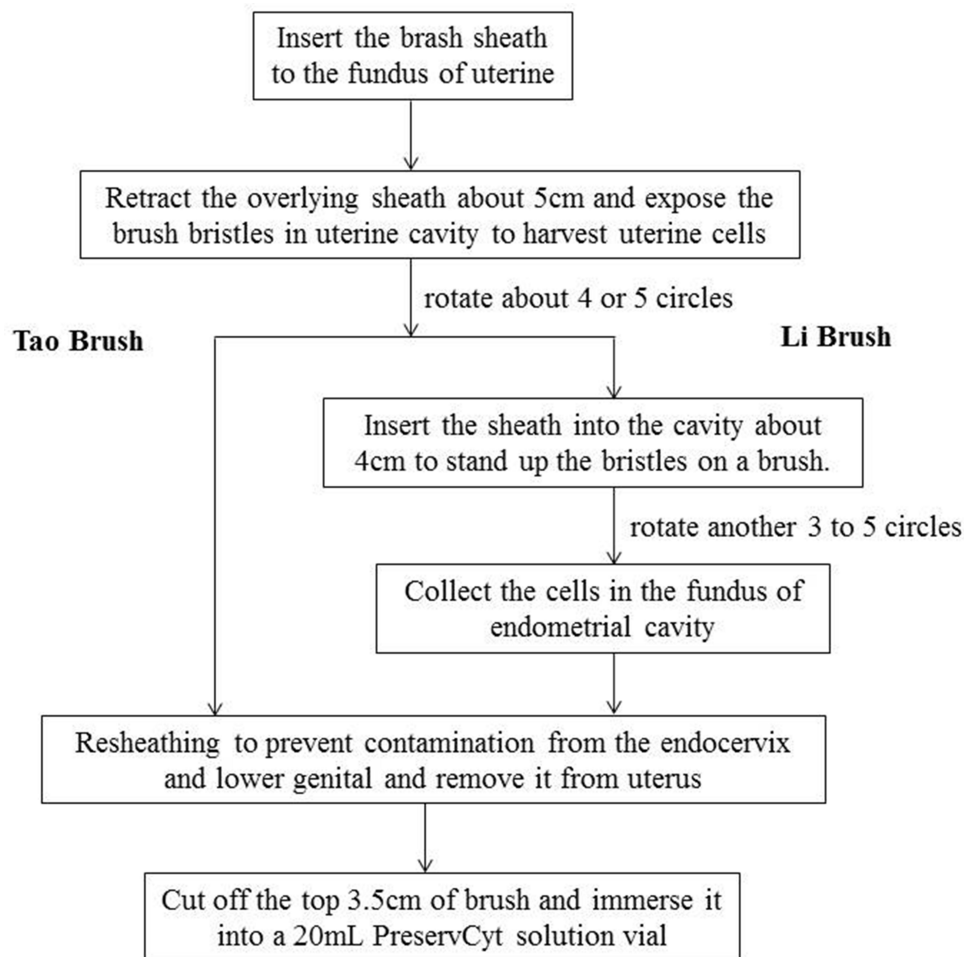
Insert the brash sheath to the fundus of uterine

Retract the overlying sheath about 5cm and expose the brush bristles in uterine cavity to harvest uterine cells

rotate about 4 or 5 circles

Tao Brush

Li Brush

Insert the sheath into the cavity about 4cm to stand up the bristles on a brush.

rotate another 3 to 5 circles

Collect the cells in the fundus of endometrial cavity

Resheathing to prevent contamination from the endocervix and lower genital and remove it from uterus

Cut off the top 3.5cm of brush and immerse it into a 20mL PreservCyt solution vial